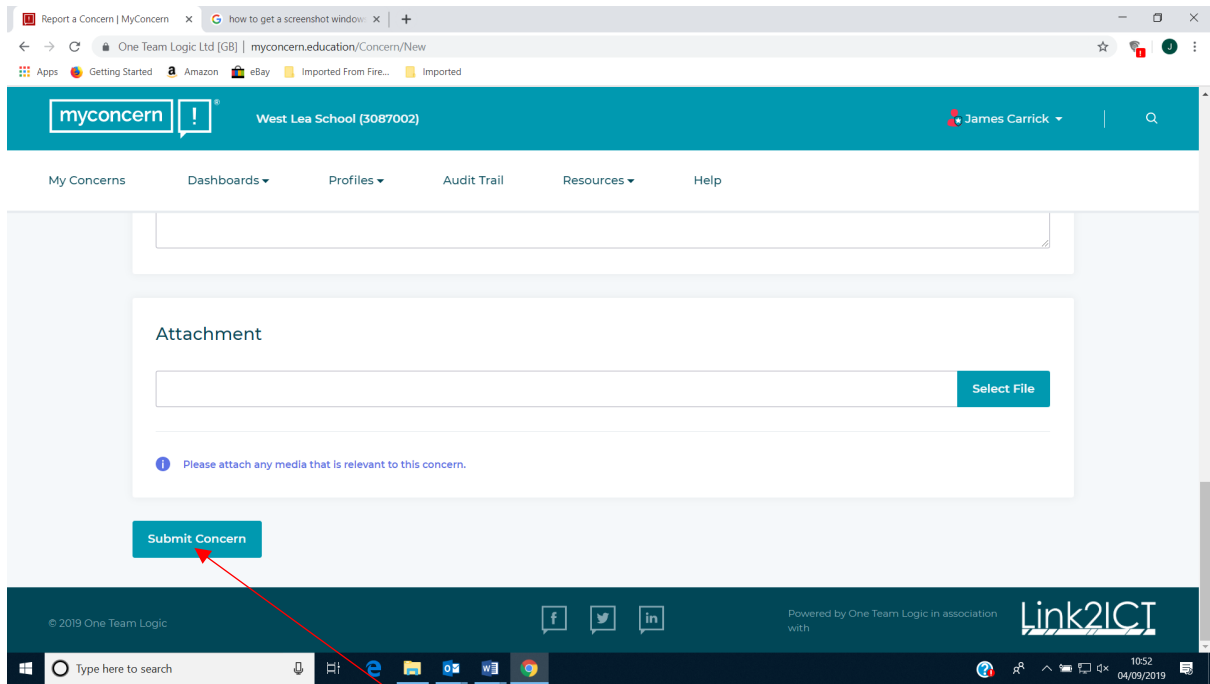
Report a Concern | MyConcern ×
how to get a screenshot window ×
+

One Team Logic Ltd [GB] | myconcern.education/Concern/New

Apps Getting Started Amazon eBay Imported From Fire... Imported

myconcern !
West Lea School (3087002)
James Carrick

My Concerns
Dashboards
Profiles
Audit Trail
Resources
Help

Attachment

Select File

Please attach any media that is relevant to this concern.

Submit Concern

© 2019 One Team Logic

Powered by One Team Logic in association with

Link2ICT

Type here to search

10:52
04/09/2019